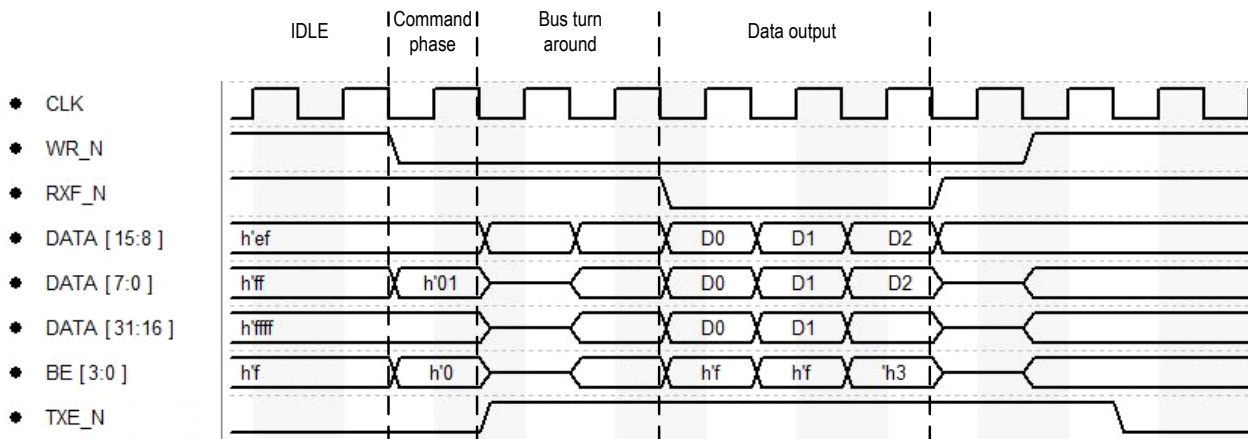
IDLE

Command phase

Bus turn around

Data output

CLK

WR_N

RXF_N

DATA [ 15:8 ]

DATA [ 7:0 ]

DATA [ 31:16 ]

BE [ 3:0 ]

TXE_N

h'ef

D0

D1

D2

h'ff

h'01

D0

D1

D2

h'ffff

D0

D1

h'f

h'0

h'f

h'f

'h3